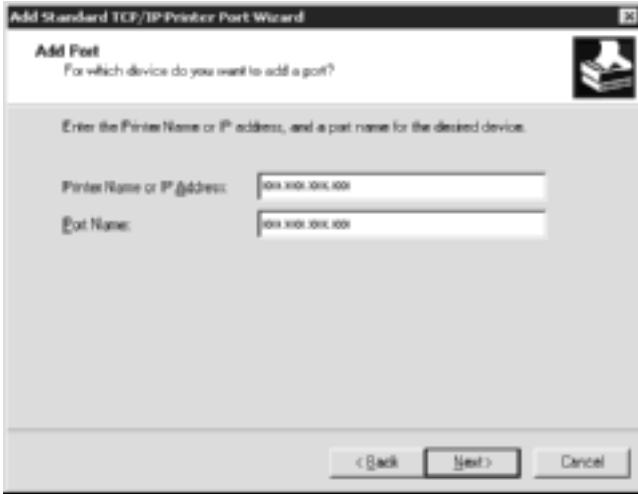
Add Standard TCP/IP Printer Port Wizard

Add Port
For which device do you want to add a port?

Enter the Printer Name or IP address, and a port name for the desired device.

Printer Name or IP Address: xxx.xxx.xxx.xxx

Port Name: xxx.xxx.xxx.xxx

< Back

Next >

Cancel